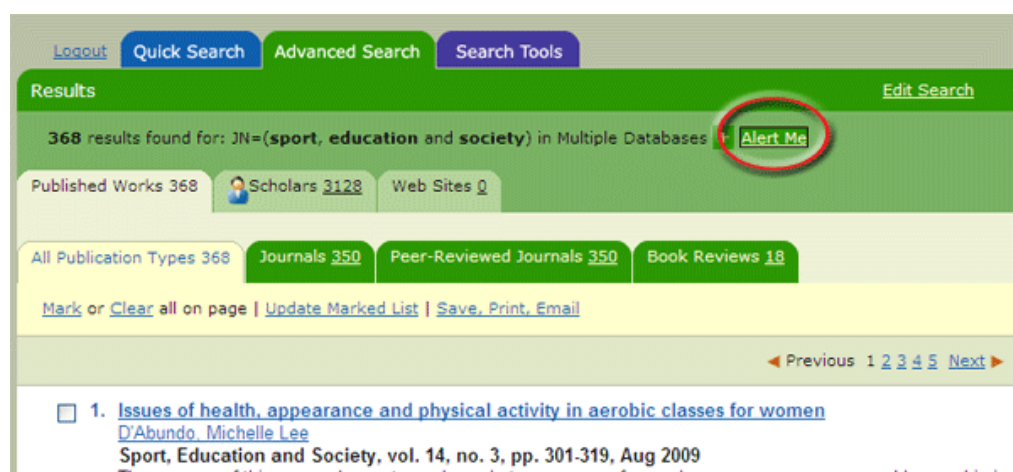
Logout Quick Search Advanced Search Search Tools

Results

Edit Search

368 results found for: JN=(sport, education and society) in Multiple Databases Alert Me

Published Works 368 Scholars 3128 Web Sites 0

All Publication Types 368 Journals 350 Peer-Reviewed Journals 350 Book Reviews 18

Mark or Clear all on page | Update Marked List | Save, Print, Email

◄ Previous 1 2 3 4 5 Next ►

1. Issues of health, appearance and physical activity in aerobic classes for women
D'Abundo, Michelle Lee
Sport, Education and Society, vol. 14, no. 3, pp. 301-319, Aug 2009
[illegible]